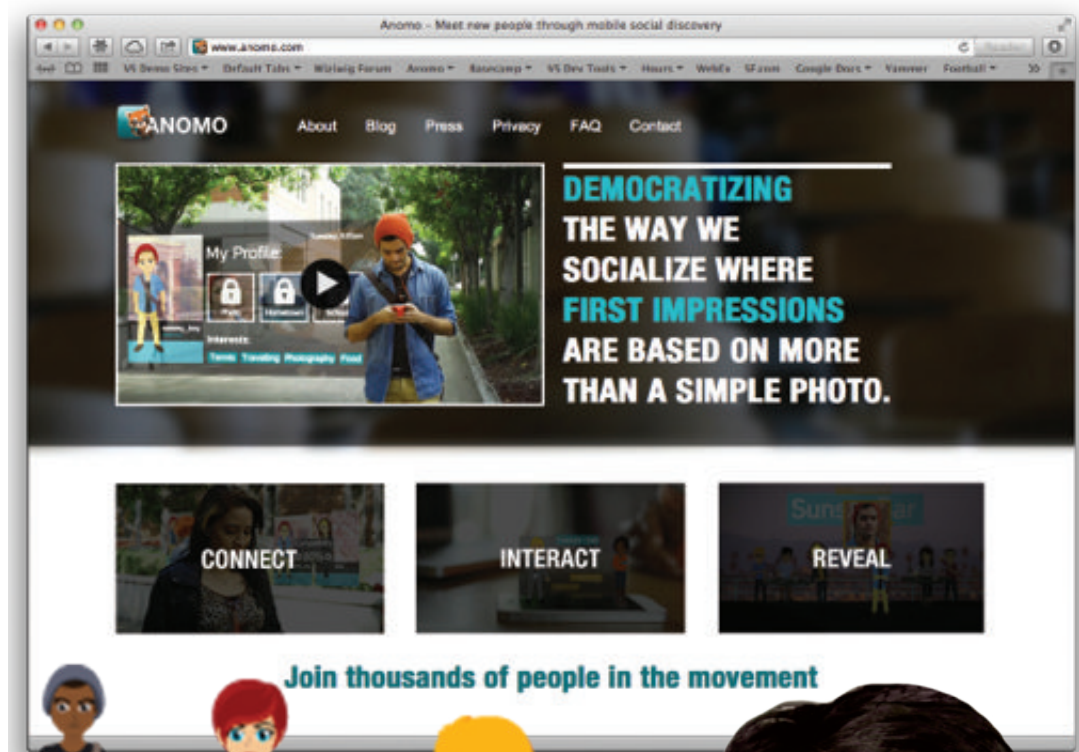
Anomo - Meet new people through mobile social discovery

www.anomo.com

Reader

VS Demo Sites ▾ Default Tabs ▾ Wizlaig Forum Anomo ▾ Basecamp ▾ VS Dev Tools ▾ Hours ▾ Webl's SF.com Google Docs ▾ Yammer Football ▾

ANOMO About Blog Press Privacy FAQ Contact

My Profile

Interests:

Tennis Traveling Photography Food

DEMOCRATIZING THE WAY WE SOCIALIZE WHERE FIRST IMPRESSIONS ARE BASED ON MORE THAN A SIMPLE PHOTO.

CONNECT

INTERACT

REVEAL

Join thousands of people in the movement